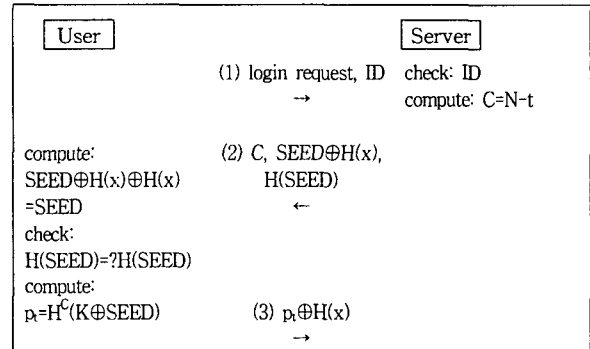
User

Server

(1) login request, ID
→

check: ID
compute: C=N-t

compute:
SEED⊕H(x)⊕H(x)
=SEED

(2) C, SEED⊕H(x),
H(SEED)
←

check:
H(SEED)=?H(SEED)

compute:
$p_t=H^C(K \oplus SEED)$

(3) $p_t \oplus H(x)$
→